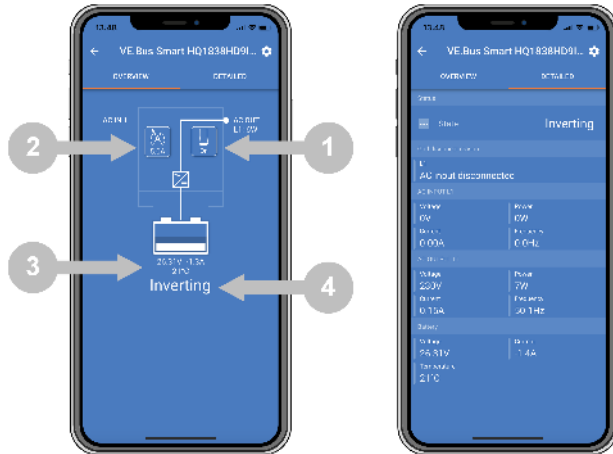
13:48

VE.Bus Smart HQ1838HD9I...

OVERVIEW

DETAILED

AC IN 1

AC OUT

5.0A

2

1

3

4

26.31V -1.3A

21°C

Inverting

13:48

VE.Bus Smart HQ1838HD9I...

OVERVIEW

DETAILED

Status

State

Inverting

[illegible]

AC input disconnected

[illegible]

Voltage
0V

Power
0W

Current
0.00A

Frequency
0.0Hz

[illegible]

Voltage
230V

Power
7W

Current
0.15A

Frequency
50.1Hz

Battery

Voltage
26.31V

Current
-1.4A

Temperature
21°C